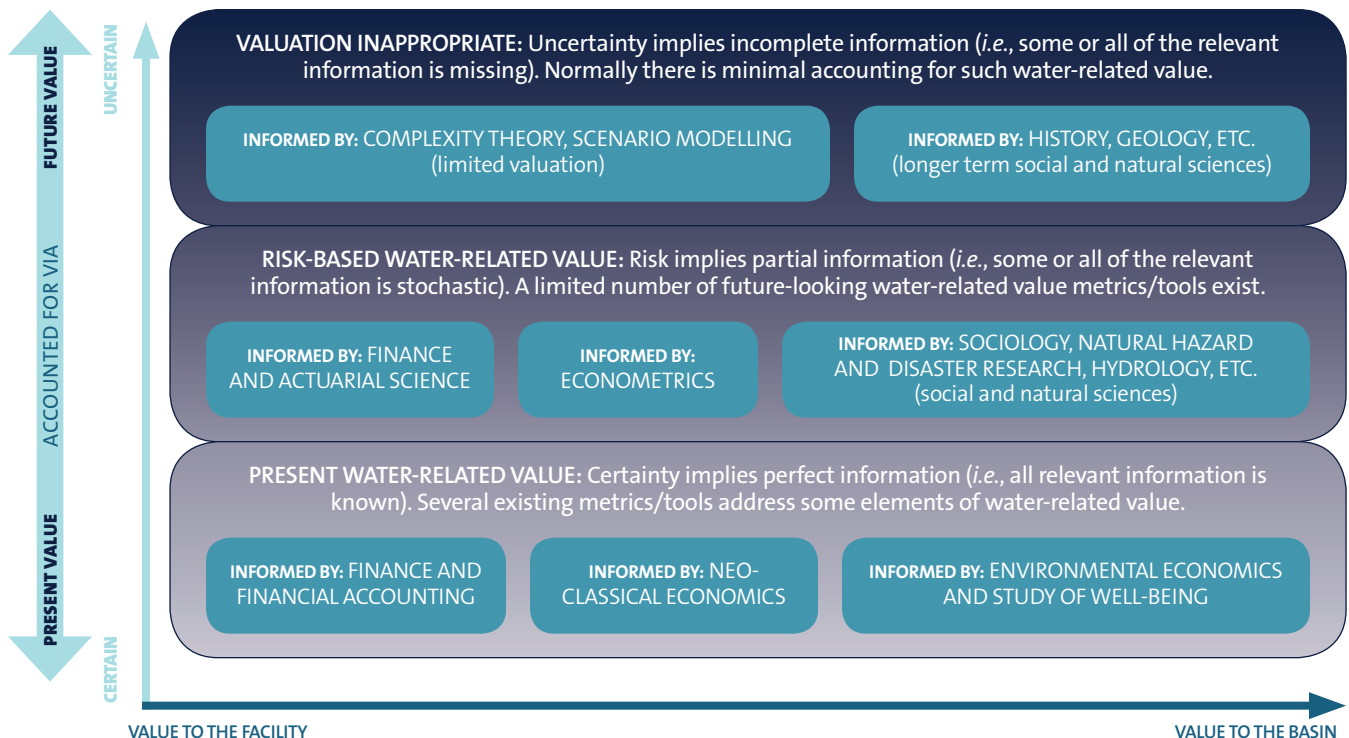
FUTURE VALUE

ACCOUNTED FOR VIA

PRESENT VALUE

UNCERTAIN

CERTAIN

VALUATION INAPPROPRIATE: Uncertainty implies incomplete information (*i.e.*, some or all of the relevant information is missing). Normally there is minimal accounting for such water-related value.

INFORMED BY: COMPLEXITY THEORY, SCENARIO MODELLING (limited valuation)

INFORMED BY: HISTORY, GEOLOGY, ETC. (longer term social and natural sciences)

RISK-BASED WATER-RELATED VALUE: Risk implies partial information (*i.e.*, some or all of the relevant information is stochastic). A limited number of future-looking water-related value metrics/tools exist.

INFORMED BY: FINANCE AND ACTUARIAL SCIENCE

INFORMED BY: ECONOMETRICS

INFORMED BY: SOCIOLOGY, NATURAL HAZARD AND DISASTER RESEARCH, HYDROLOGY, ETC. (social and natural sciences)

PRESENT WATER-RELATED VALUE: Certainty implies perfect information (*i.e.*, all relevant information is known). Several existing metrics/tools address some elements of water-related value.

INFORMED BY: FINANCE AND FINANCIAL ACCOUNTING

INFORMED BY: NEO-CLASSICAL ECONOMICS

INFORMED BY: ENVIRONMENTAL ECONOMICS AND STUDY OF WELL-BEING

VALUE TO THE FACILITY

VALUE TO THE BASIN